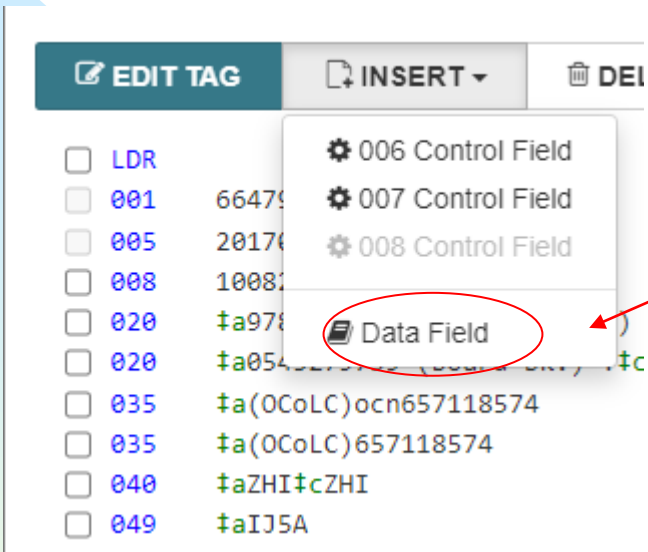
EDIT TAG
INSERT
DEL

006 Control Field
007 Control Field
008 Control Field
Data Field

LDR
001 66479
005 20170
008 10082
020 ‡a978
020 ‡a054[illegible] (board bk) : ‡c
035 ‡a(OCoLC)ocn657118574
035 ‡a(OCoLC)657118574
040 ‡aZHI‡cZHI
049 ‡aIJ5A